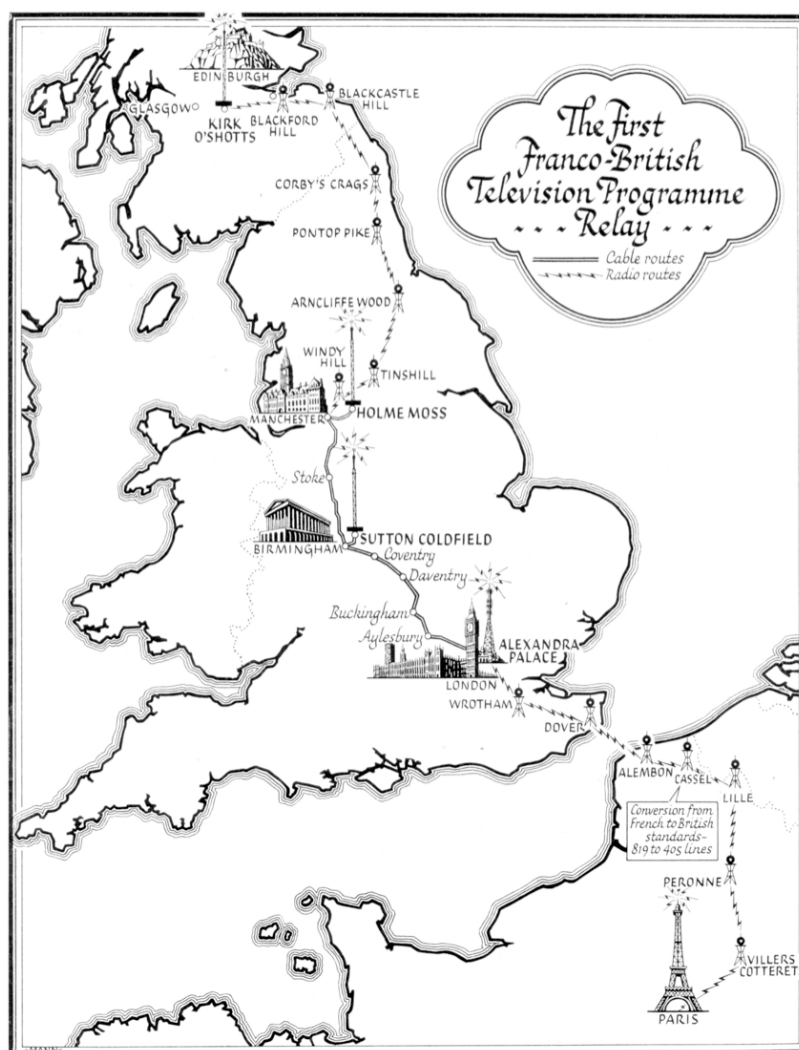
The First Franco-British Television Programme Relay

Cable routes
Radio routes

EDINBURGH
GLASGOW
KIRK O'SHOTTS
BLACKFORD HILL
BLACKCASTLE HILL
CORBY'S CRAGS
PONTOP PIKE
ARNCLIFFE WOOD
WINDY HILL
TINSHILL
MANCHESTER
HOLME MOSS
Stoke
SUTTON COLDFIELD
BIRMINGHAM
Coventry
Daventry
Buckingham
Aylesbury
ALEXANDRA PALACE
LONDON
WROTHAM
DOVER
ALEMBON
CASSEL
LILLE
Conversion from French to British standards- 819 to 405 lines
PERONNE
VILLERS COTTERETS
PARIS